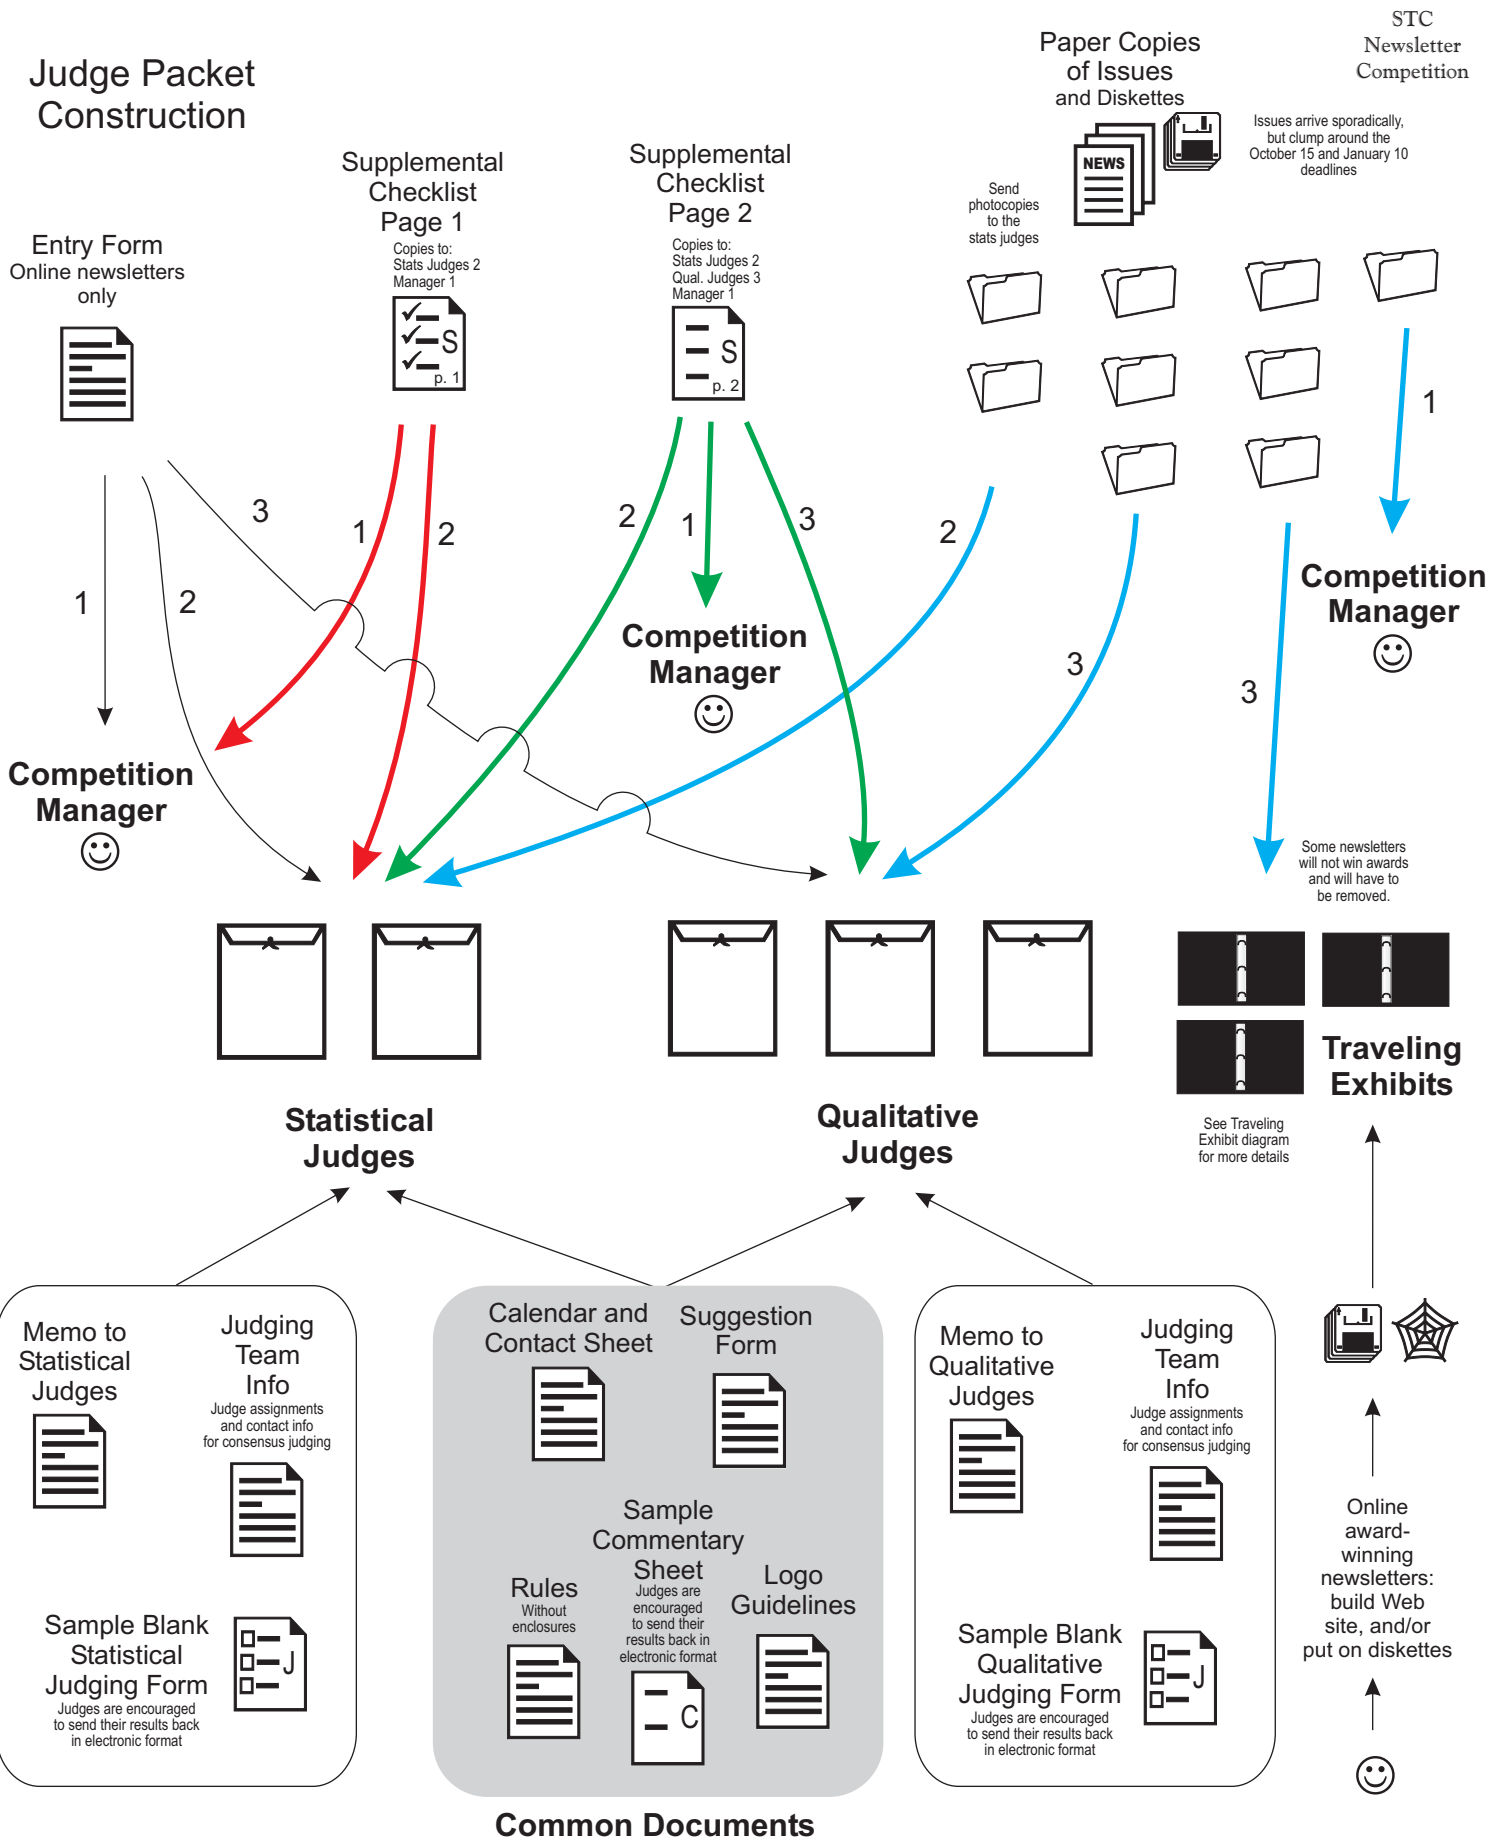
Judge Packet Construction

STC Newsletter Competition

Paper Copies of Issues and Diskettes

NEWS

Issues arrive sporadically, but clump around the October 15 and January 10 deadlines

Send photocopies to the stats judges

Supplemental Checklist Page 1
Copies to:
Stats Judges 2
Manager 1

S
p. 1

Supplemental Checklist Page 2
Copies to:
Stats Judges 2
Qual. Judges 3
Manager 1

S
p. 2

Entry Form
Online newsletters only

1
2
3
1
2
2
1
3
2
3
3
1

Competition Manager
☺

Competition Manager
☺

Competition Manager
☺

Some newsletters will not win awards and will have to be removed.

Traveling Exhibits

See Traveling Exhibit diagram for more details

Statistical Judges

Qualitative Judges

Memo to Statistical Judges

Judging Team Info
Judge assignments and contact info for consensus judging

Sample Blank Statistical Judging Form
Judges are encouraged to send their results back in electronic format

J

Calendar and Contact Sheet

Suggestion Form

Sample Commentary Sheet
Judges are encouraged to send their results back in electronic format

C

Rules
Without enclosures

Logo Guidelines

Common Documents

Memo to Qualitative Judges

Judging Team Info
Judge assignments and contact info for consensus judging

Sample Blank Qualitative Judging Form
Judges are encouraged to send their results back in electronic format

J

Online award-winning newsletters: build Web site, and/or put on diskettes

☺